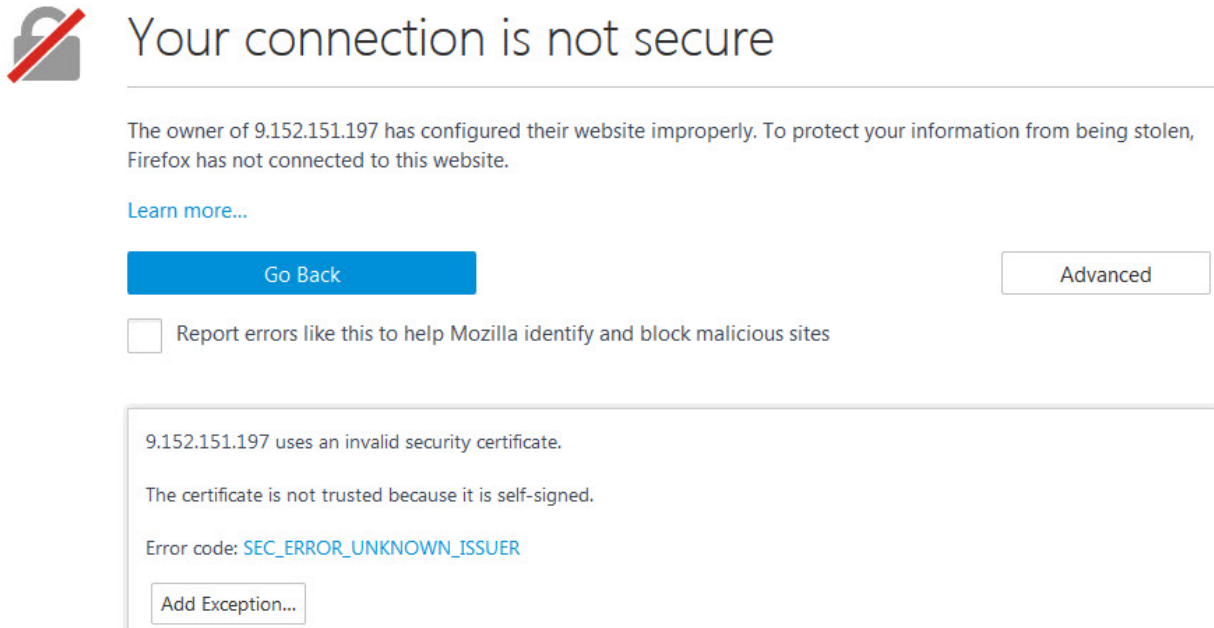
Your connection is not secure

The owner of 9.152.151.197 has configured their website improperly. To protect your information from being stolen, Firefox has not connected to this website.

Learn more...

Go Back

Advanced

Report errors like this to help Mozilla identify and block malicious sites

9.152.151.197 uses an invalid security certificate.

The certificate is not trusted because it is self-signed.

Error code: SEC_ERROR_UNKNOWN_ISSUER

Add Exception...